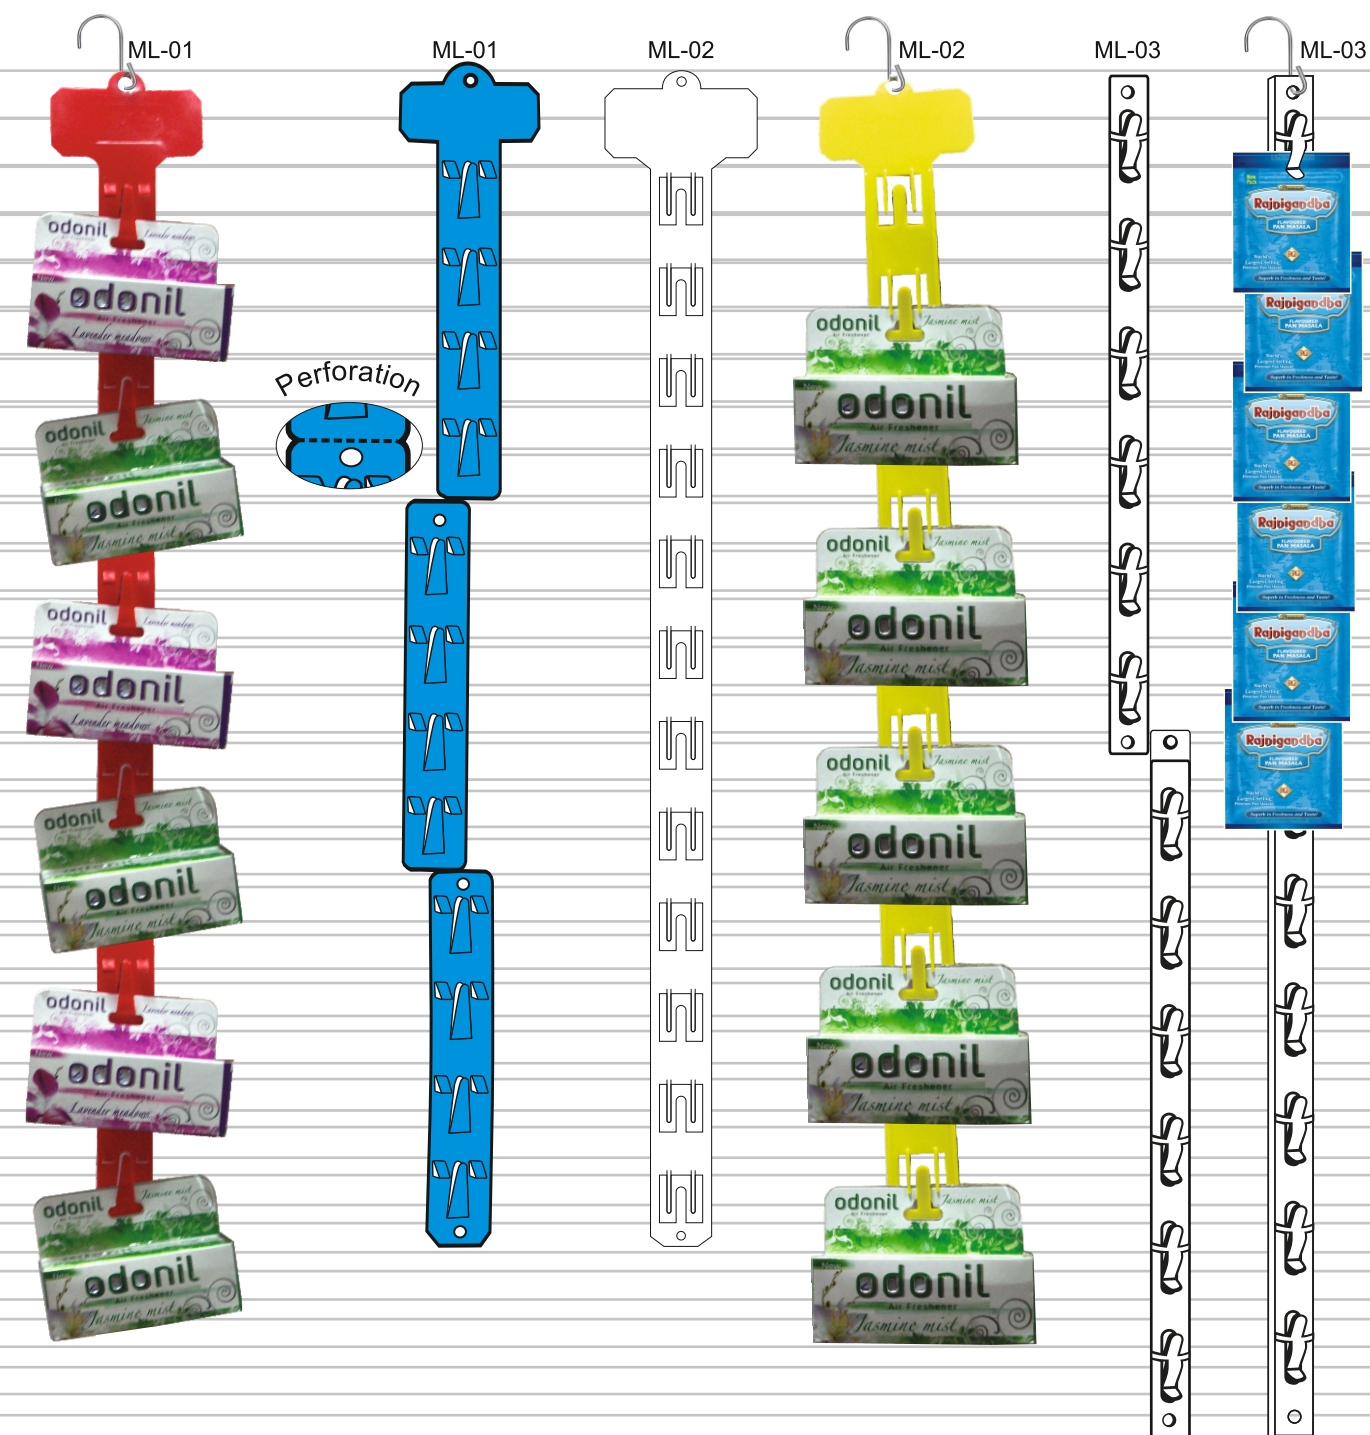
ML-01

ML-01

ML-02

ML-02

ML-03

ML-03

Perforation

odonil Lavender meadows
odonil Air Freshener Lavender meadows

odonil Jasmine mist
odonil Air Freshener Jasmine mist

odonil Lavender meadows
odonil Lavender meadows

odonil Jasmine mist
odonil Air Freshener Jasmine mist

odonil Lavender meadows
odonil Air Freshener Lavender meadows

odonil Jasmine mist
odonil Air Freshener Jasmine mist

odonil Jasmine mist
odonil Air Freshener Jasmine mist

odonil Jasmine mist
odonil Air Freshener Jasmine mist

odonil Jasmine mist
odonil Air Freshener Jasmine mist

odonil Jasmine mist
odonil Air Freshener Jasmine mist

odonil Jasmine mist
odonil Air Freshener Jasmine mist

Rajnigandha FLAVOURED PAN MASALA

Rajnigandha FLAVOURED PAN MASALA

Rajnigandha FLAVOURED PAN MASALA

Rajnigandha FLAVOURED PAN MASALA

Rajnigandha FLAVOURED PAN MASALA

Rajnigandha FLAVOURED PAN MASALA